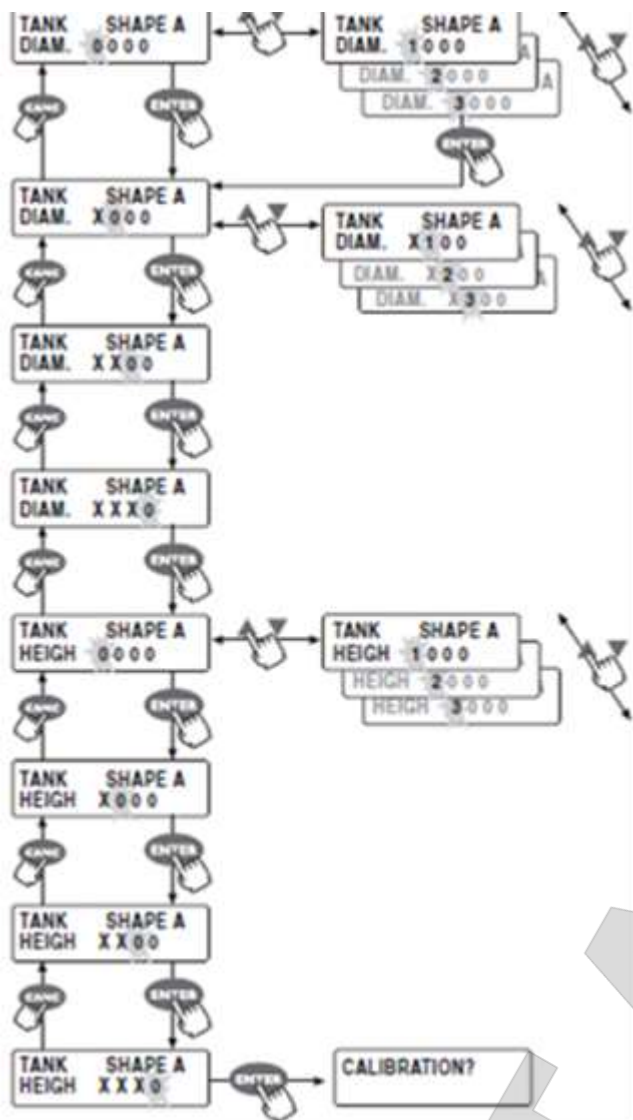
TANK SHAPE A
DIAM. 0000

TANK SHAPE A
DIAM. 1000

DIAM. 2000

DIAM. 3000

CANC

ENTER

ENTER

TANK SHAPE A
DIAM. X000

TANK SHAPE A
DIAM. X100

DIAM. X200

DIAM. X300

CANC

ENTER

TANK SHAPE A
DIAM. XX00

CANC

ENTER

TANK SHAPE A
DIAM. XXX0

CANC

ENTER

TANK SHAPE A
HEIGH 0000

TANK SHAPE A
HEIGH 1000

HEIGH 2000

HEIGH 3000

CANC

ENTER

TANK SHAPE A
HEIGH X000

CANC

ENTER

TANK SHAPE A
HEIGH XX00

CANC

ENTER

TANK SHAPE A
HEIGH XXX0

ENTER

CALIBRATION?